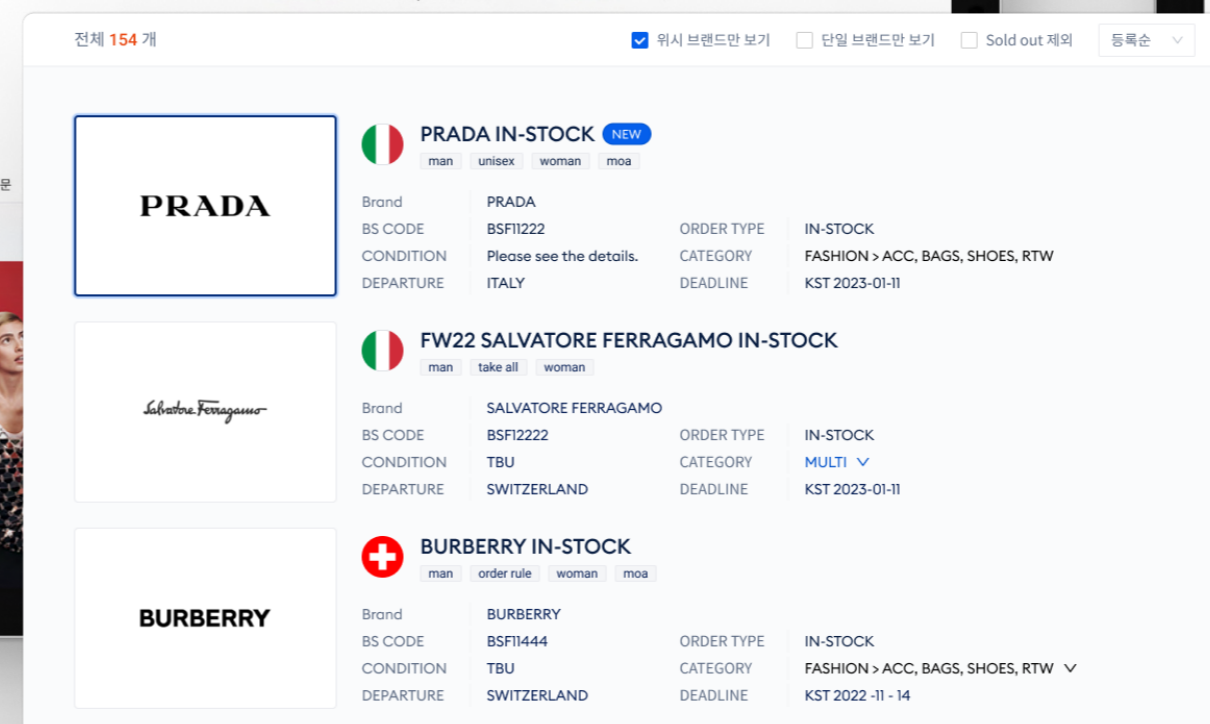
문

전체 154 개

위시 브랜드만 보기 단일 브랜드만 보기 Sold out 제외 등록순

PRADA

PRADA IN-STOCK NEW

man unisex woman moa

| Brand | PRADA | | |
|---|---|---|---|
| BS CODE | BSF11222 | ORDER TYPE | IN-STOCK |
| CONDITION | Please see the details. | CATEGORY | FASHION > ACC, BAGS, SHOES, RTW |
| DEPARTURE | ITALY | DEADLINE | KST 2023-01-11 |

Salvatore Ferragamo

FW22 SALVATORE FERRAGAMO IN-STOCK

man take all woman

| Brand | SALVATORE FERRAGAMO | | |
|---|---|---|---|
| BS CODE | BSF12222 | ORDER TYPE | IN-STOCK |
| CONDITION | TBU | CATEGORY | MULTI |
| DEPARTURE | SWITZERLAND | DEADLINE | KST 2023-01-11 |

BURBERRY

BURBERRY IN-STOCK

man order rule woman moa

| Brand | BURBERRY | | |
|---|---|---|---|
| BS CODE | BSF11444 | ORDER TYPE | IN-STOCK |
| CONDITION | TBU | CATEGORY | FASHION > ACC, BAGS, SHOES, RTW |
| DEPARTURE | SWITZERLAND | DEADLINE | KST 2022 -11 - 14 |